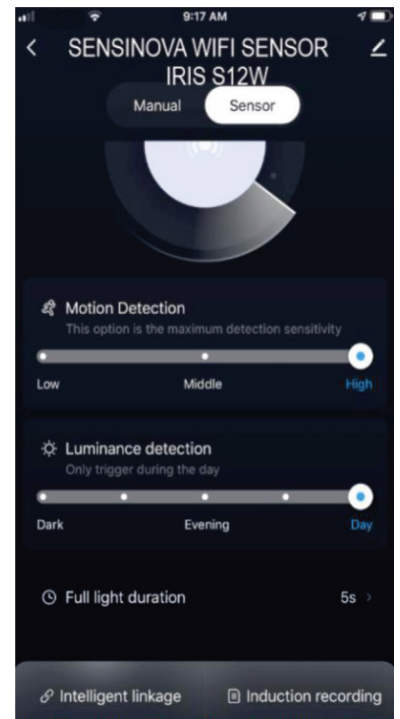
9:17 AM

SENSINOVA WIFI SENSOR IRIS S12W

Manual Sensor

Motion Detection
This option is the maximum detection sensitivity

Low Middle High

Luminance detection
Only trigger during the day

Dark Evening Day

Full light duration 5s

Intelligent linkage Induction recording